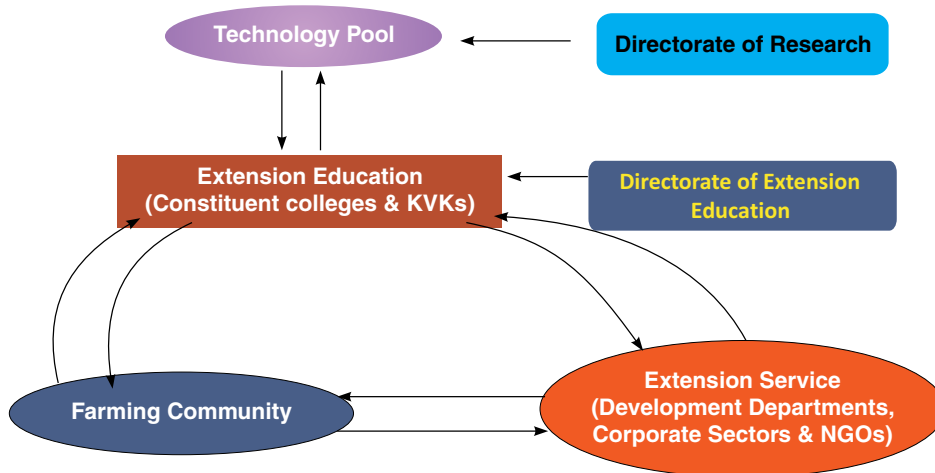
Technology Pool

Directorate of Research

Extension Education
(Constituent colleges & KVKs)

Directorate of Extension Education

Farming Community

Extension Service
(Development Departments, Corporate Sectors & NGOs)